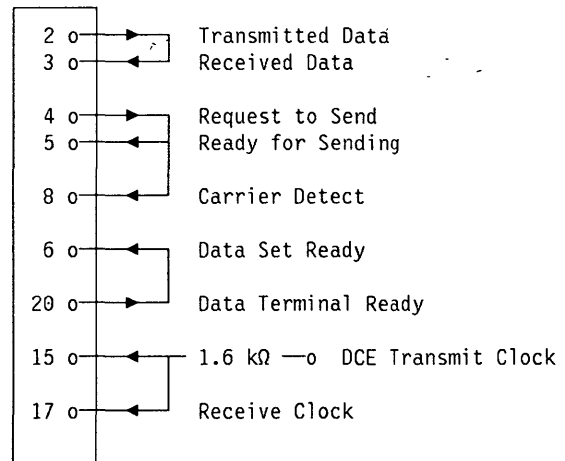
2 o Transmitted Data
3 o Received Data

4 o Request to Send
5 o Ready for Sending

8 o Carrier Detect

6 o Data Set Ready

20 o Data Terminal Ready

15 o 1.6 kΩ —o DCE Transmit Clock

17 o Receive Clock